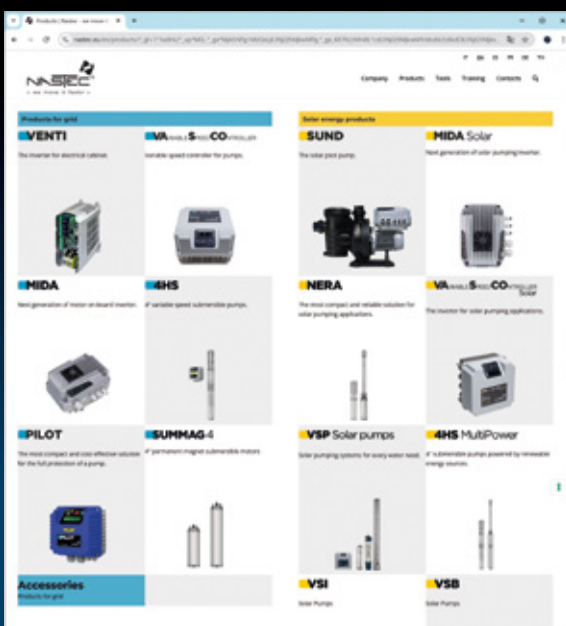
Products | Nastec - we move it

NASTEC
we move it flexibly

Company Products Tools Training Contacts

Products for grid

VENTI
The inverter for electrical cabinet.

VARIABLE SPEED CONTROLLER
Variable speed controller for pumps.

MIDA
Next generation of motor on-board inverter.

4HS
4" variable speed submersible pumps.

PILOT
The most compact and cost-effective solution for the full protection of a pump.

SUMMAG 4
4" permanent magnet submersible motors

Accessories
Products for grid

Solar energy products

SUND
The solar pool pump.

MIDA Solar
Next generation of solar pumping inverter.

NERA
The most compact and reliable solution for solar pumping applications.

VARIABLE SPEED CONTROLLER Solar
The inverter for solar pumping applications.

VSP Solar pumps
Solar pumping systems for every water need.

4HS MultiPower
4" submersible pumps powered by renewable energy sources.

VSI
Solar Pumps

VSB
Solar Pumps